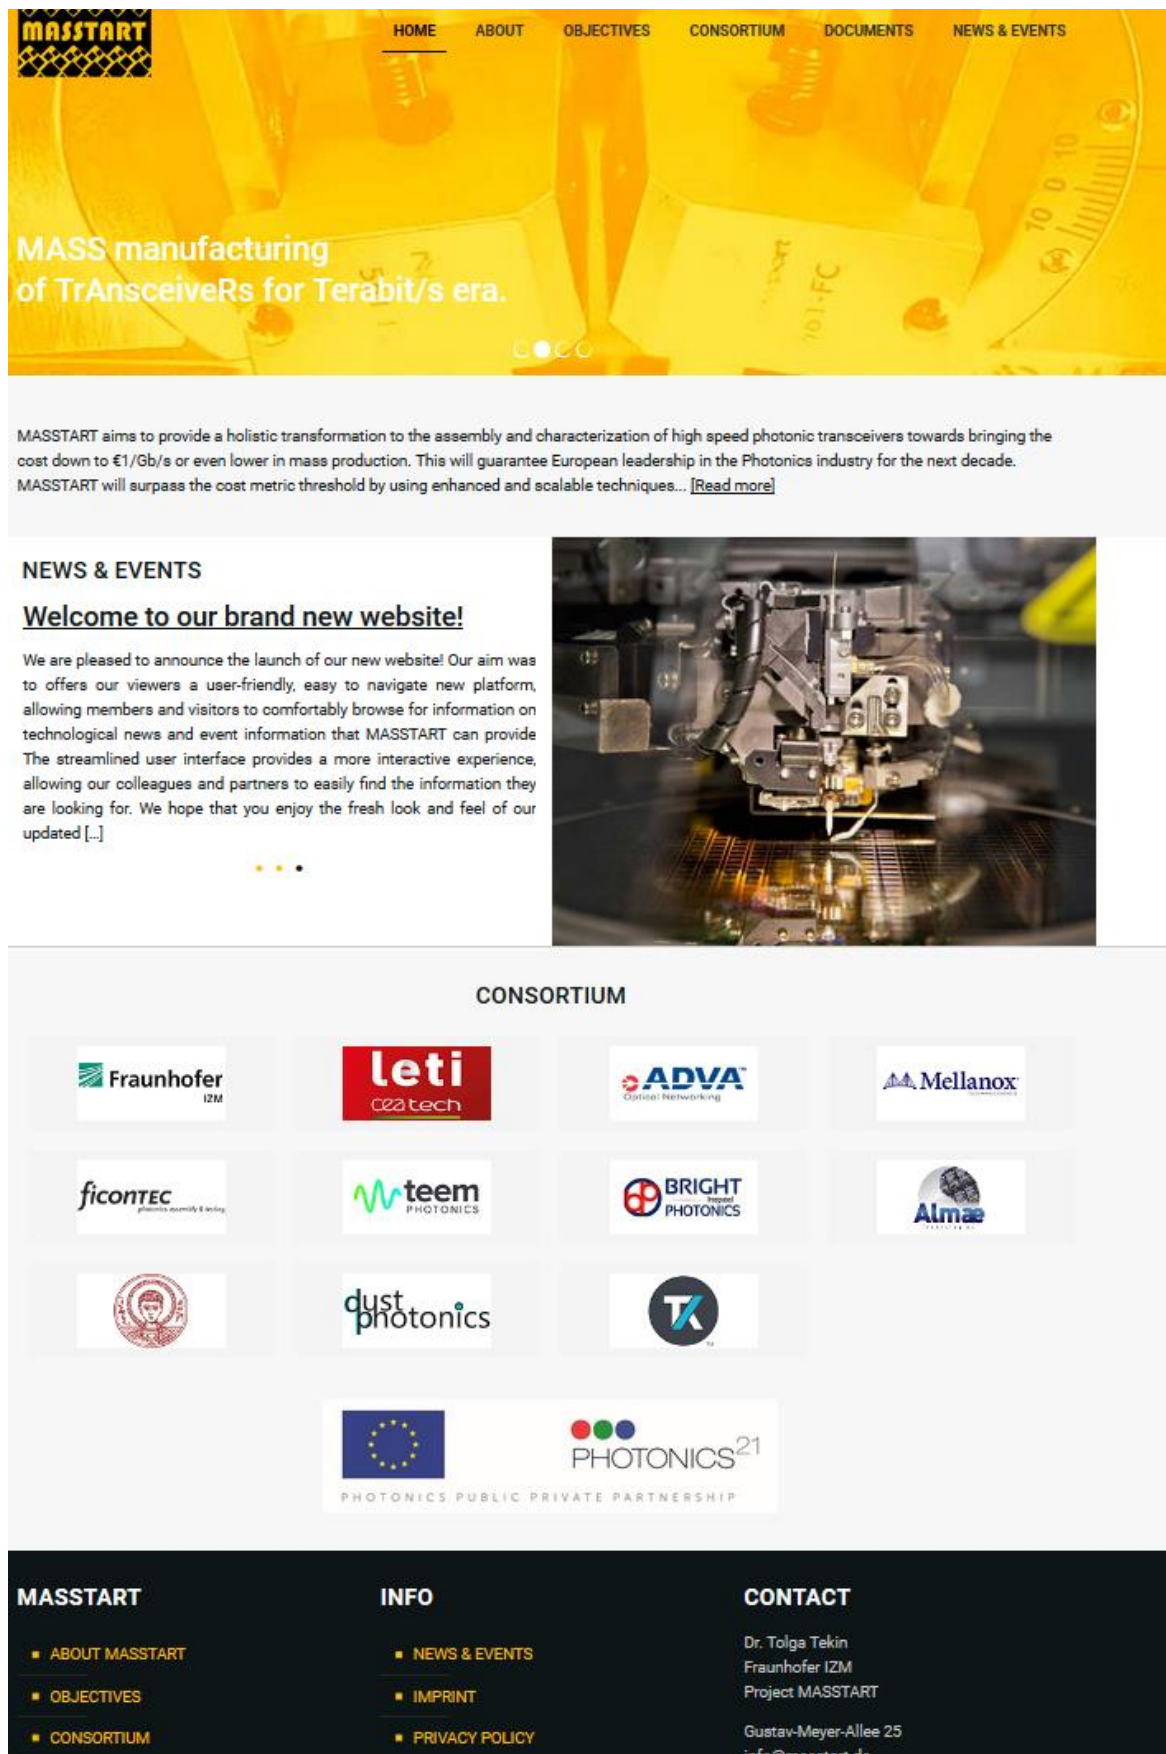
MASSTART

HOME ABOUT OBJECTIVES CONSORTIUM DOCUMENTS NEWS & EVENTS

MASS manufacturing
of TrAnsceiveRs for Terabit/s era.

MASSTART aims to provide a holistic transformation to the assembly and characterization of high speed photonic transceivers towards bringing the cost down to €1/Gb/s or even lower in mass production. This will guarantee European leadership in the Photonics industry for the next decade. MASSTART will surpass the cost metric threshold by using enhanced and scalable techniques... [Read more]

NEWS & EVENTS

Welcome to our brand new website!

We are pleased to announce the launch of our new website! Our aim was to offers our viewers a user-friendly, easy to navigate new platform, allowing members and visitors to comfortably browse for information on technological news and event information that MASSTART can provide The streamlined user interface provides a more interactive experience, allowing our colleagues and partners to easily find the information they are looking for. We hope that you enjoy the fresh look and feel of our updated [...]

CONSORTIUM

Fraunhofer IZM

leti ceatech

ADVA Optical Networking

Mellanox

ficonTEC

teem PHOTONICS

BRIGHT PHOTONICS

Almae

dust photonics

TK

PHOTONICS21

PHOTONICS PUBLIC PRIVATE PARTNERSHIP

MASSTART

ABOUT MASSTART

OBJECTIVES

CONSORTIUM

INFO

NEWS & EVENTS

IMPRINT

PRIVACY POLICY

CONTACT

Dr. Tolga Tekin
Fraunhofer IZM
Project MASSTART

Gustav-Meyer-Allee 25
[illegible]